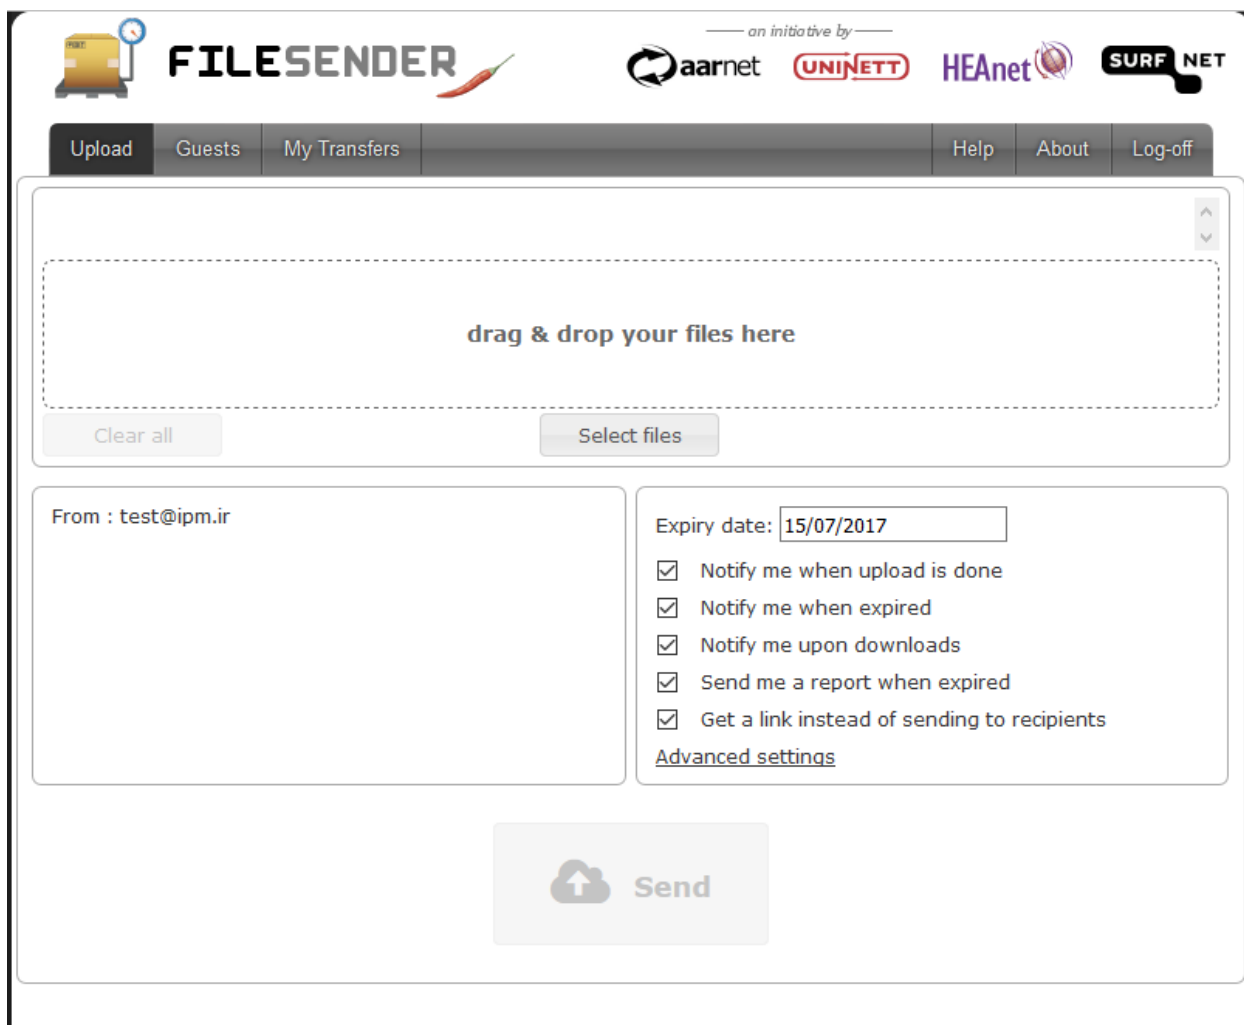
FILESENDER

an initiative by

aarnet UNINETT HEAnet SURF NET

Upload Guests My Transfers Help About Log-off

drag & drop your files here

Clear all Select files

From : test@ipm.ir

Expiry date: 15/07/2017

☑ Notify me when upload is done
☑ Notify me when expired
☑ Notify me upon downloads
☑ Send me a report when expired
☑ Get a link instead of sending to recipients

Advanced settings

Send